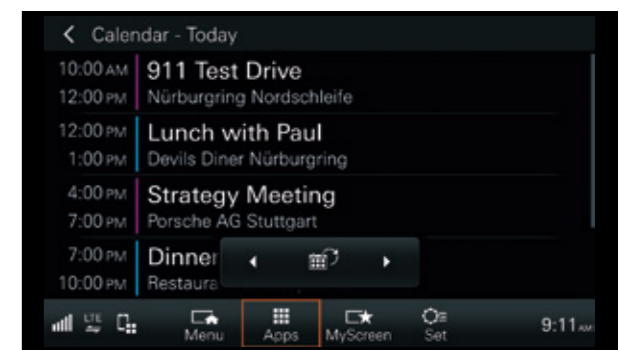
< Calendar - Today

10:00 AM 911 Test Drive
12:00 PM Nürburgring Nordschleife

12:00 PM Lunch with Paul
1:00 PM Devils Diner Nürburgring

4:00 PM Strategy Meeting
7:00 PM Porsche AG Stuttgart

7:00 PM Dinner
10:00 PM Restaura

LTE

Menu Apps MyScreen Set 9:11 AM